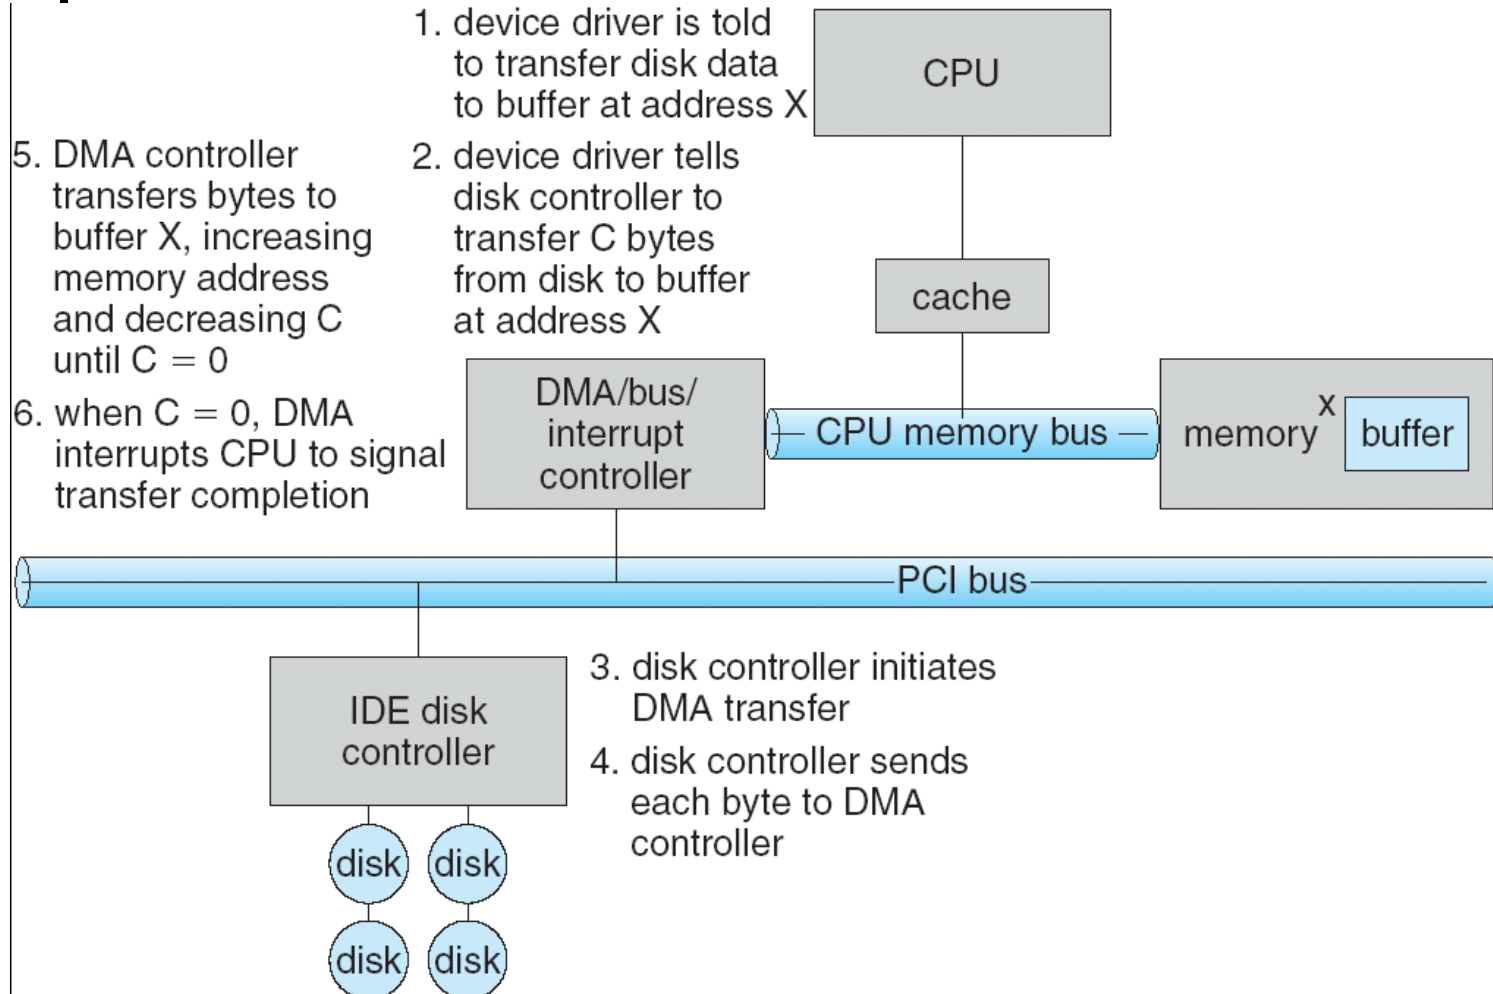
1. device driver is told to transfer disk data to buffer at address X

CPU

5. DMA controller transfers bytes to buffer X, increasing memory address and decreasing C until C = 0

2. device driver tells disk controller to transfer C bytes from disk to buffer at address X

cache

6. when C = 0, DMA interrupts CPU to signal transfer completion

DMA/bus/ interrupt controller

CPU memory bus

memory

X

buffer

PCI bus

IDE disk controller

3. disk controller initiates DMA transfer

4. disk controller sends each byte to DMA controller

disk

disk

disk

disk